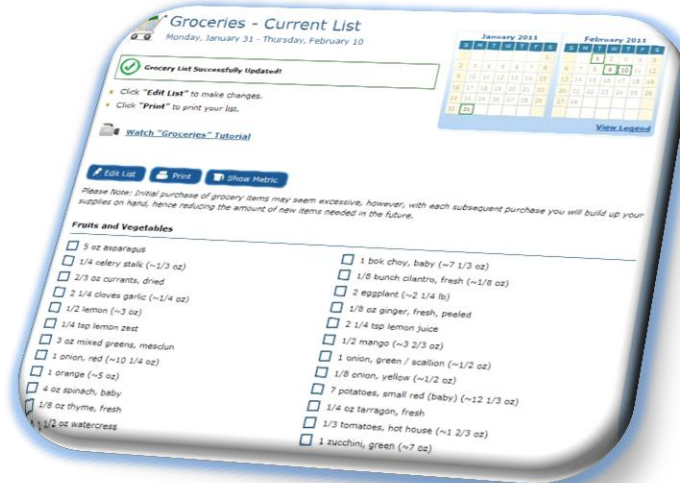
Groceries - Current List
Monday, January 31 - Thursday, February 10

Grocery List Successfully Updated!

Click "Edit List" to make changes.
Click "Print" to print your list.

Watch "Groceries" Tutorial

January 2011
February 2011

View Legend

Edit List
Print
Show Metric

Please Note: Initial purchase of grocery items may seem excessive, however, with each subsequent purchase you will build up your supplies on hand, hence reducing the amount of new items needed in the future.

Fruits and Vegetables

5 oz asparagus
1/4 celery stalk (~1/3 oz)
2/3 oz currants, dried
2 1/4 cloves garlic (~1/4 oz)
1/2 lemon (~3 oz)
1/4 tsp lemon zest
3 oz mixed greens, mesclun
1 onion, red (~10 1/4 oz)
1 orange (~5 oz)
4 oz spinach, baby
1/8 oz thyme, fresh
1 1/2 oz watercress

1 bok choy, baby (~7 1/3 oz)
1/8 bunch cilantro, fresh (~1/8 oz)
2 eggplant (~2 1/4 lb)
1/8 oz ginger, fresh, peeled
2 1/4 tsp lemon juice
1/2 mango (~3 2/3 oz)
1 onion, green / scallion (~1/2 oz)
1/8 onion, yellow (~1/2 oz)
7 potatoes, small red (baby) (~12 1/3 oz)
1/4 oz tarragon, fresh
1/3 tomatoes, hot house (~1 2/3 oz)
1 zucchini, green (~7 oz)